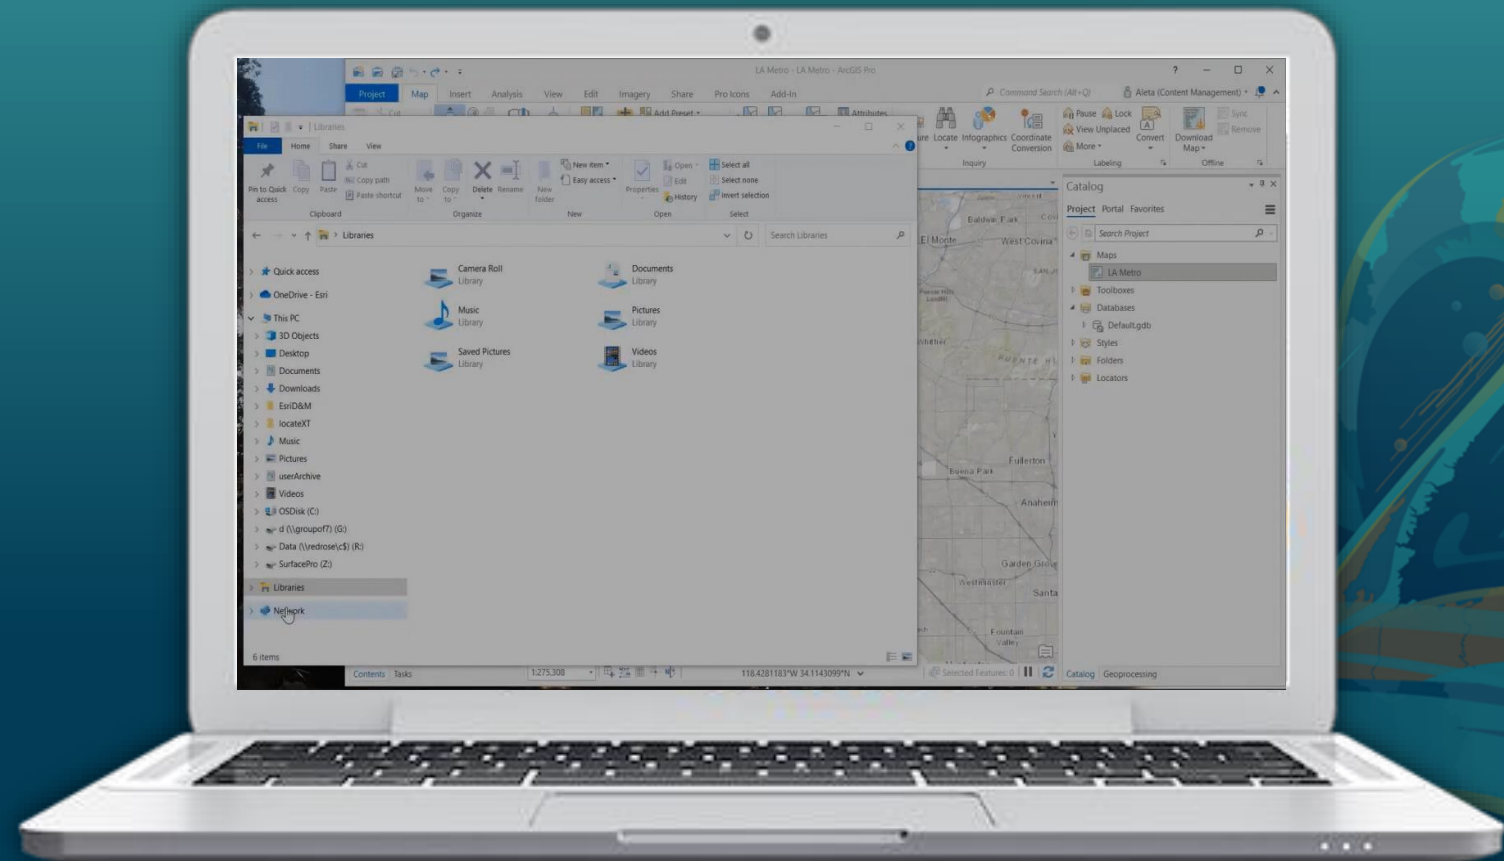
LA Metro - LA Metro - ArcGIS Pro

Project Map Insert Analysis View Edit Imagery Share Pro Icons Add-In

Command Search (Alt+Q)

Aleta (Content Management)

Add Preset Attributes

Locate Infographics Coordinate Conversion

Inquiry

Pause Lock View Unplaced More

Convert

Labeling

Download Map

Sync Remove

Offline

Libraries

File Home Share View

Pin to Quick access Copy Paste Cut Copy path Paste shortcut

Clipboard

Move to Copy to Delete Rename

Organize

New folder New item Easy access

New

Properties Open Edit History

Open

Select all Select none Invert selection

Select

Libraries

Search Libraries

Quick access
OneDrive - Esri
This PC
3D Objects
Desktop
Documents
Downloads
EsriD&M
locateXT
Music
Pictures
userArchive
Videos
OSDisk (C:)
d (\\groupof7) (G:)
Data (\\vedrose\c$) (R:)
SurfacePro (Z:)
Libraries
Network

Camera Roll
Library

Documents
Library

Music
Library

Pictures
Library

Saved Pictures
Library

Videos
Library

6 items

Baldwin Park
El Monte
West Covina
Whittier
Fullerton
Buena Park
Anaheim
Garden Grove
Westminster
Santa
Fountain Valley

Catalog

Project Portal Favorites

Search Project

Maps
LA Metro
Toolboxes
Databases
Default.gdb
Styles
Folders
Locators

Contents Tasks

1:275,308

118.4281183°W 34.1143099°N

Selected Features: 0

Catalog Geoprocessing